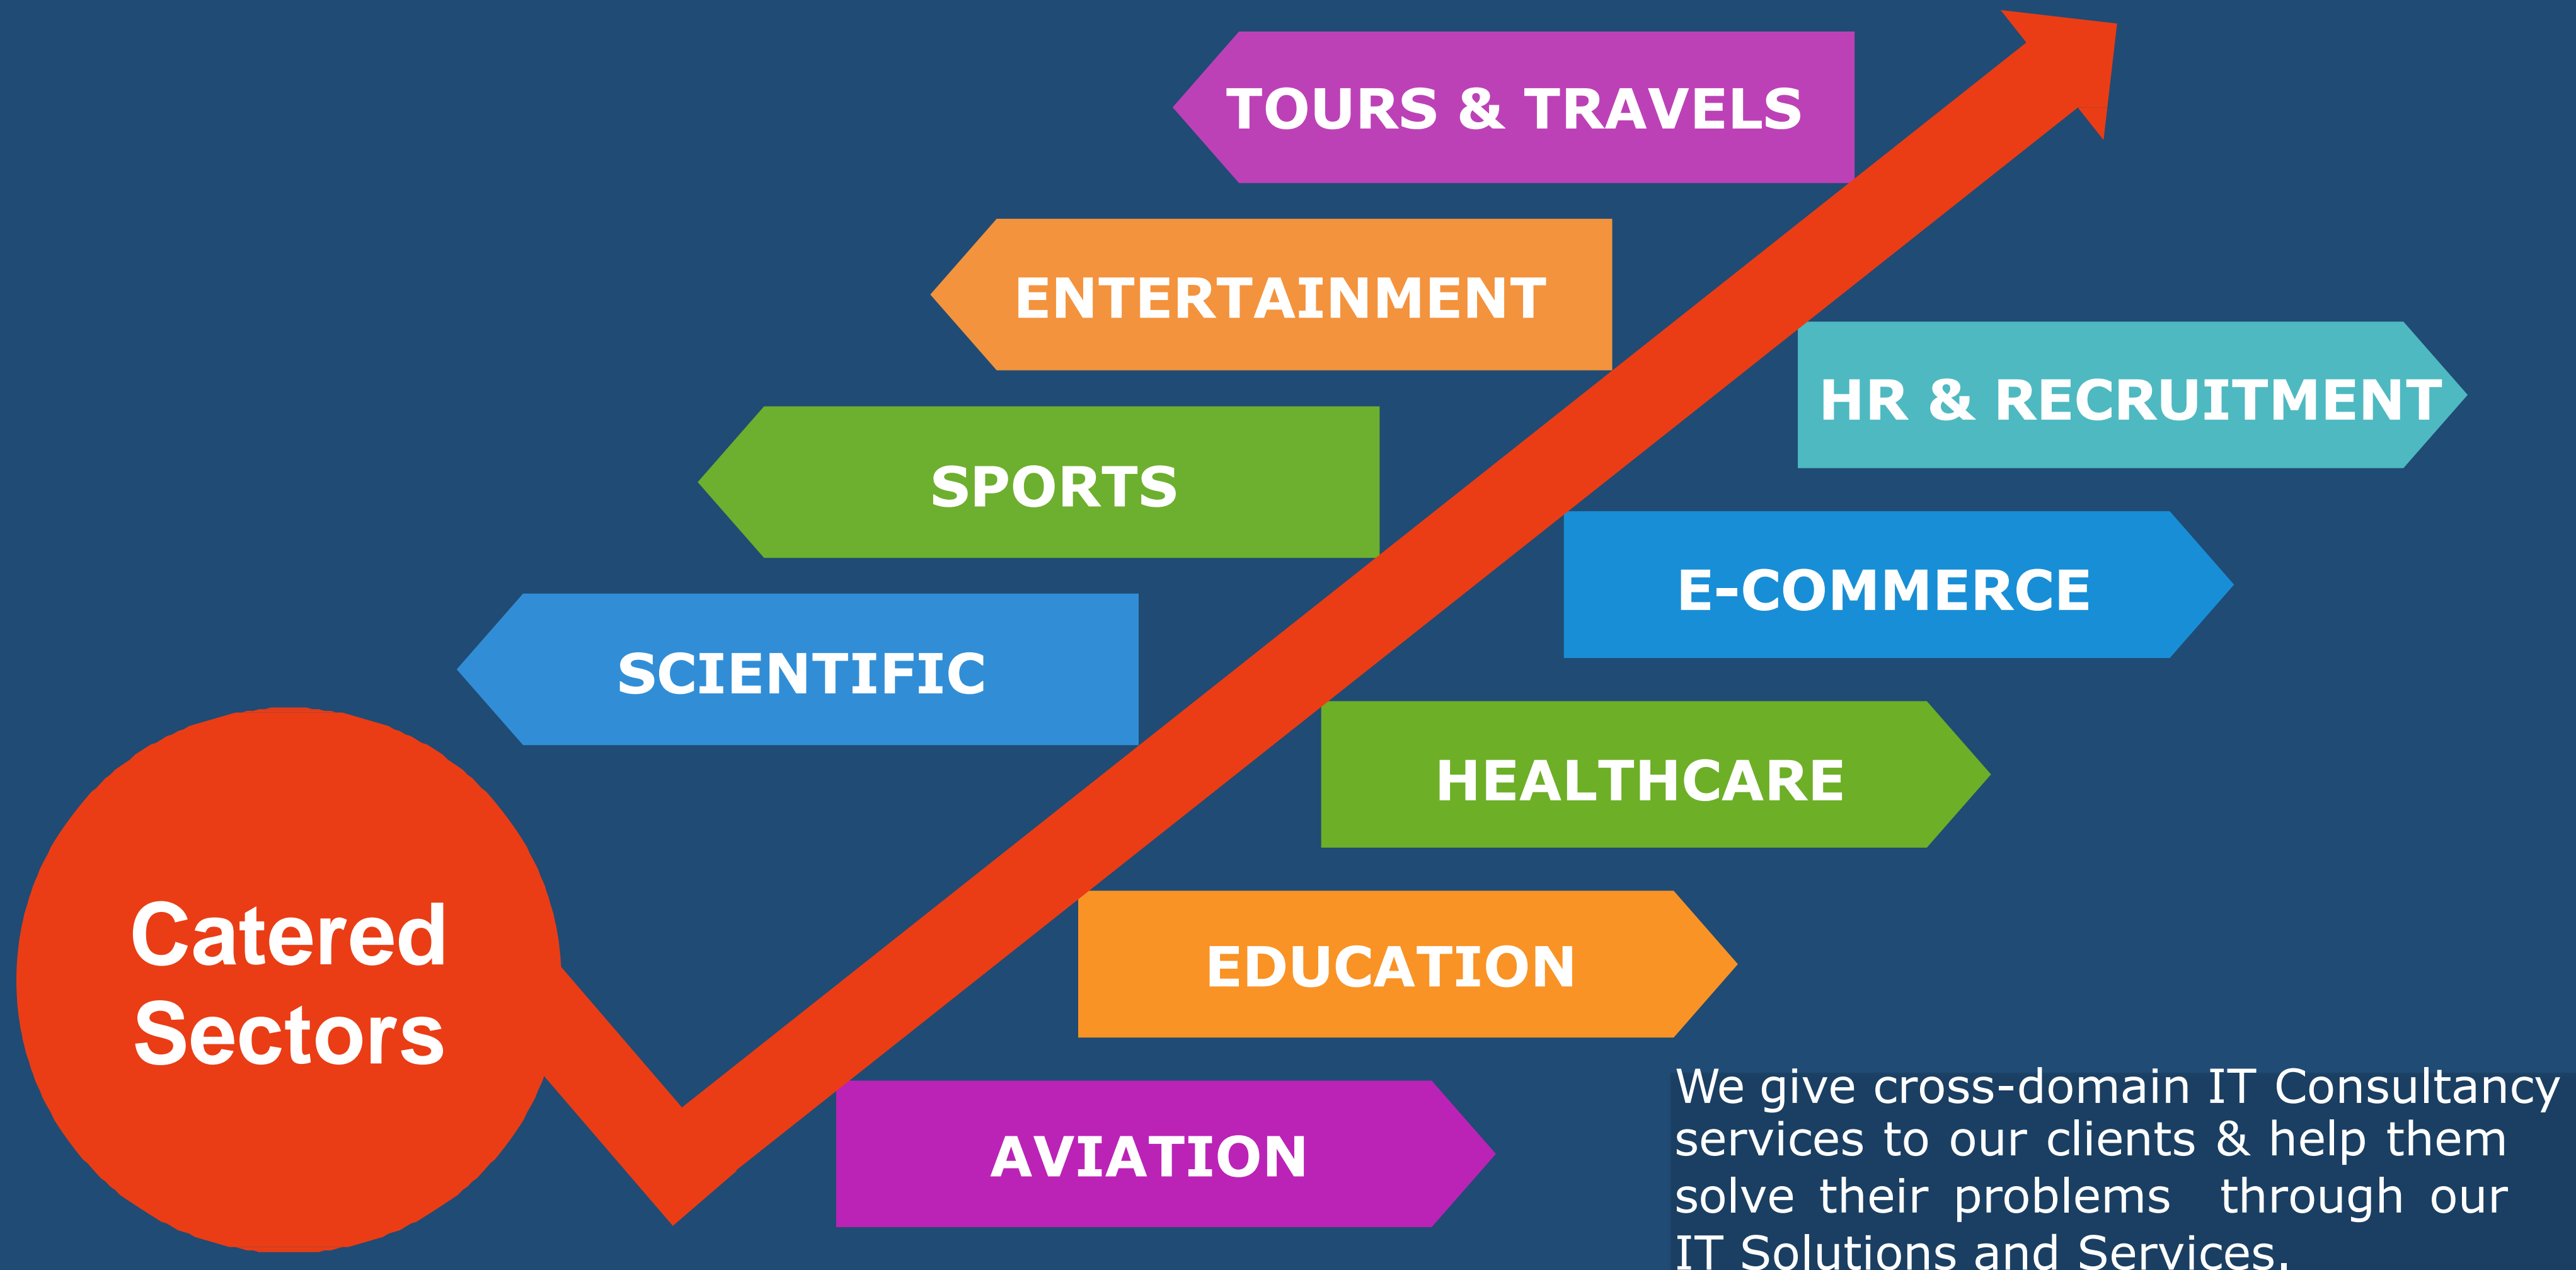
TOURS & TRAVELS

ENTERTAINMENT

HR & RECRUITMENT

SPORTS

E-COMMERCE

SCIENTIFIC

HEALTHCARE

Catered Sectors

EDUCATION

AVIATION

We give cross-domain IT Consultancy services to our clients & help them solve their problems through our IT Solutions and Services.